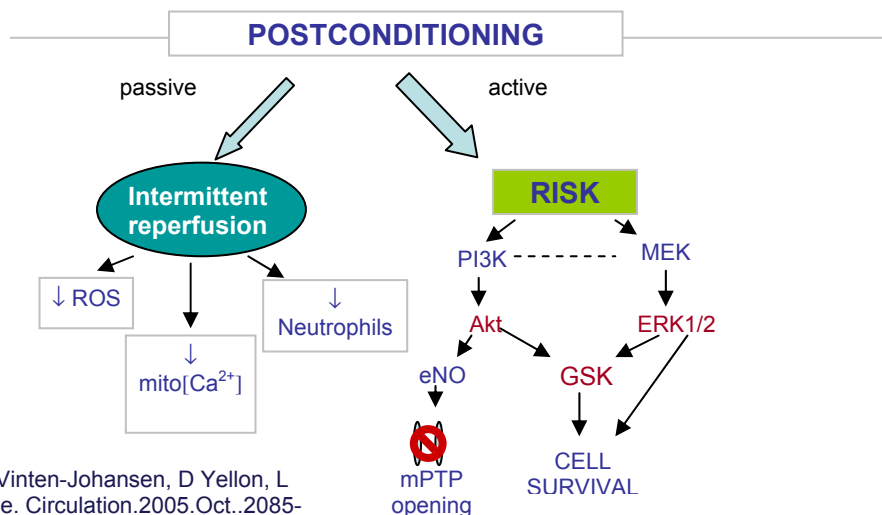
POSTCONDITIONING

passive

active

Intermittent reperfusion

↓ ROS

↓ mito[$Ca^{2+}$]

↓ Neutrophils

RISK

PI3K

MEK

Akt

ERK1/2

eNO

GSK

mPTP opening

CELL SURVIVAL

Vinten-Johansen, D Yellon, L
e. Circulation.2005.Oct..2085-